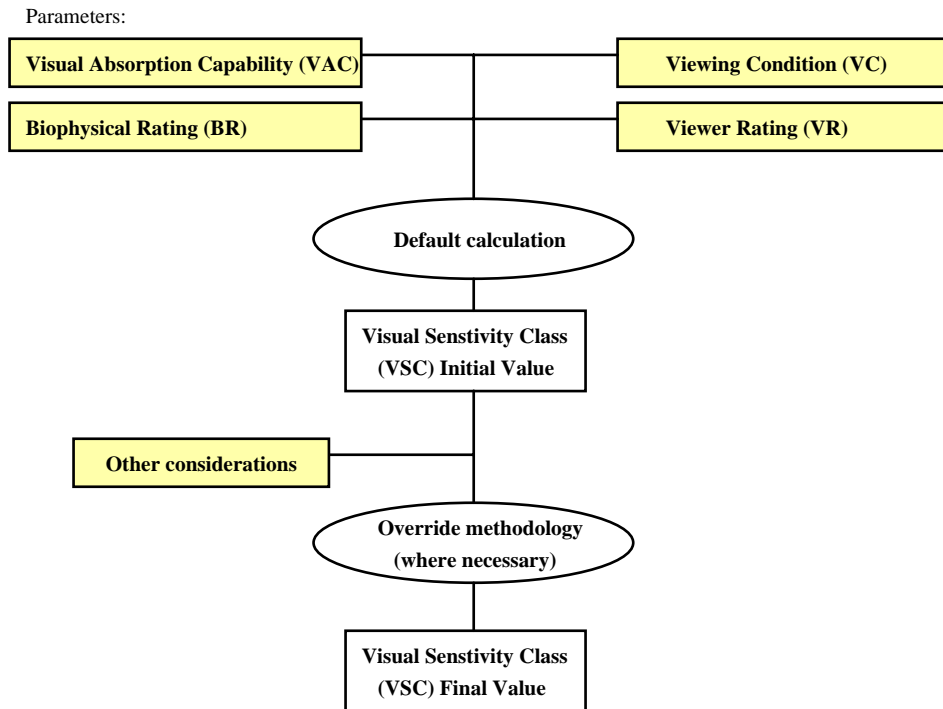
Parameters:

Visual Absorption Capability (VAC)

Viewing Condition (VC)

Biophysical Rating (BR)

Viewer Rating (VR)

Default calculation

Visual Senstivity Class (VSC) Initial Value

Other considerations

Override methodology (where necessary)

Visual Senstivity Class (VSC) Final Value